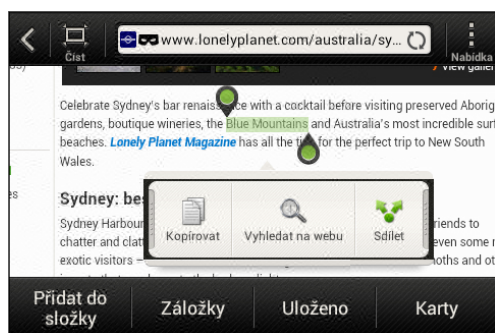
Číst

www.lonelyplanet.com/australia/sy

Nabídka

View galle

Celebrate Sydney's bar renais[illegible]ce with a cocktail before visiting preserved Abori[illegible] gardens, boutique wineries, the Blue Mountains and Australia's most incredible surf beaches. Lonely Planet Magazine has all the ti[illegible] for the perfect trip to New South Wales.

Sydney: be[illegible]

Sydney Harbou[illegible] riends to chatter and clat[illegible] even some r exotic visitors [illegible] oths and ot

Kopírovat

Vyhledat na webu

Sdílet

Přidat do složky

Záložky

Uloženo

Karty